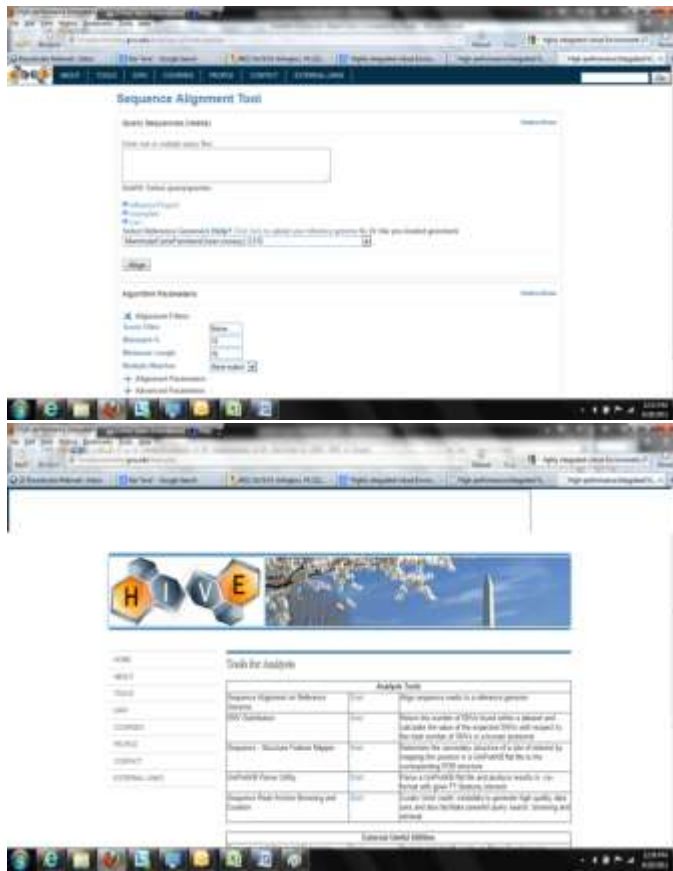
HOME | ABOUT | TOOLS | DATA | COURSES | PEOPLE | CONTACT | EXTERNAL LINKS

Sequence Alignment Tool

Query Sequences (reads)

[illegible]

Align

Alignment Parameters

Alignment Filters

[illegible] None

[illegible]

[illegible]

Best match

+ Alignment Parameters

+ Advanced Parameters

H I V E

HOME

ABOUT

TOOLS

DATA

COURSES

PEOPLE

CONTACT

EXTERNAL LINKS

Tools for Analysis

| Analysis Tools | | |
|---|---|---|
| Sequence Alignment on Reference Genome | Enter | Align sequence reads to a reference genome |
| SNV Distribution | Enter | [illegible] |
| Sequence - Structure Feature Mapper | Enter | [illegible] |
| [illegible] Utility | Enter | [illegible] |
| Sequence Reads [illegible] | Enter | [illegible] |

External Useful Utilities